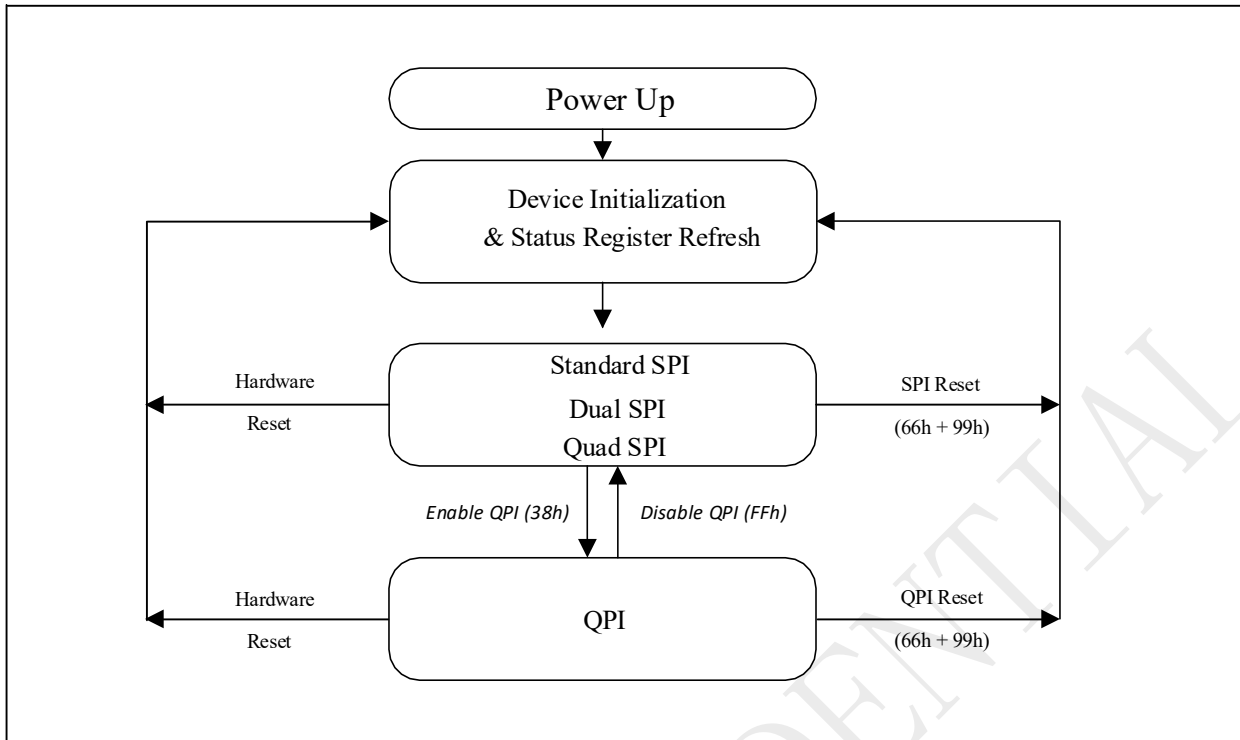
Power Up

Device Initialization
& Status Register Refresh

Hardware
Reset

Standard SPI
Dual SPI
Quad SPI

SPI Reset
(66h + 99h)

Enable QPI (38h)

Disable QPI (FFh)

Hardware
Reset

QPI

QPI Reset
(66h + 99h)

CONFIDENTIAL